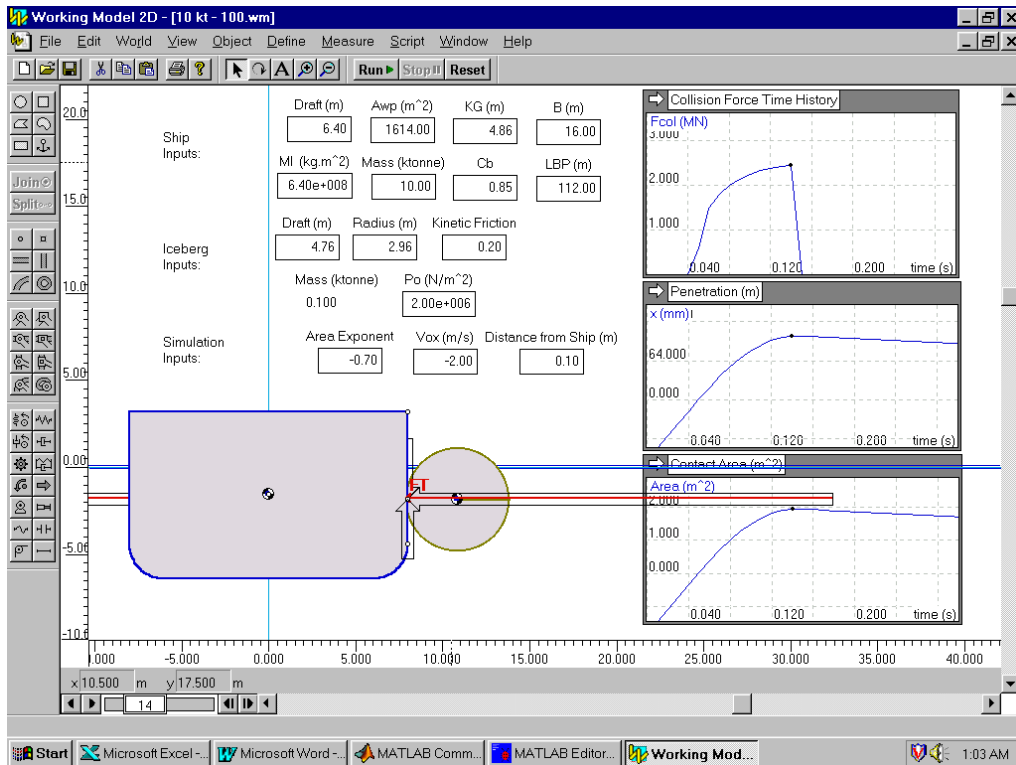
Working Model 2D - [10 kt - 100.wm]

File Edit World View Object Define Measure Script Window Help

Run ▶ Stop Reset

Join
Split

Ship Inputs:

Draft (m) 6.40
Awp (m^2) 1614.00
KG (m) 4.86
B (m) 16.00
MI (kg.m^2) 6.40e+008
Mass (ktonne) 10.00
Cb 0.85
LBP (m) 112.00

Iceberg Inputs:

Draft (m) 4.76
Radius (m) 2.96
Kinetic Friction 0.20
Mass (ktonne) 0.100
Po (N/m^2) 2.00e+006

Simulation Inputs:

Area Exponent -0.70
Vox (m/s) -2.00
Distance from Ship (m) 0.10

Collision Force Time History
Fcol (MN)
3.000
2.000
1.000
0.040 0.120 0.200 time (s)

Penetration (m)
x (mm)
64.000
0.000
0.040 0.120 0.200 time (s)

Contact Area (m^2)
Area (m^2)
2.000
1.000
0.000
0.040 0.120 0.200 time (s)

20.0
15.0
10.0
5.00
0.00
-5.00
-10.0

-5.000 0.000 5.000 10.000 15.000 20.000 25.000 30.000 35.000 40.000

x 10.500 m y 17.500 m

14

Start Microsoft Excel -... Microsoft Word -... MATLAB Comm... MATLAB Editor... Working Mod... 1:03 AM